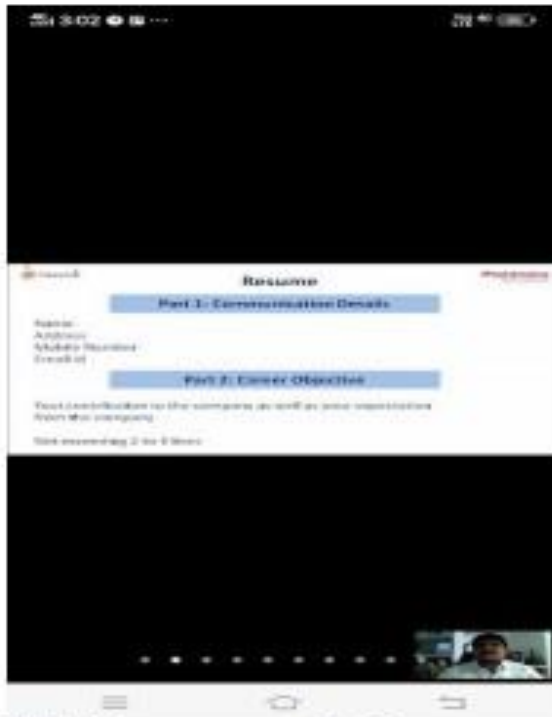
3:02

Resume

Part 1: Communication Details

Name
Address
Mobile Number
Email id

Part 2: Career Objective

Your contribution to the company as well as your expectation from the company

Not exceeding 2 to 3 lines